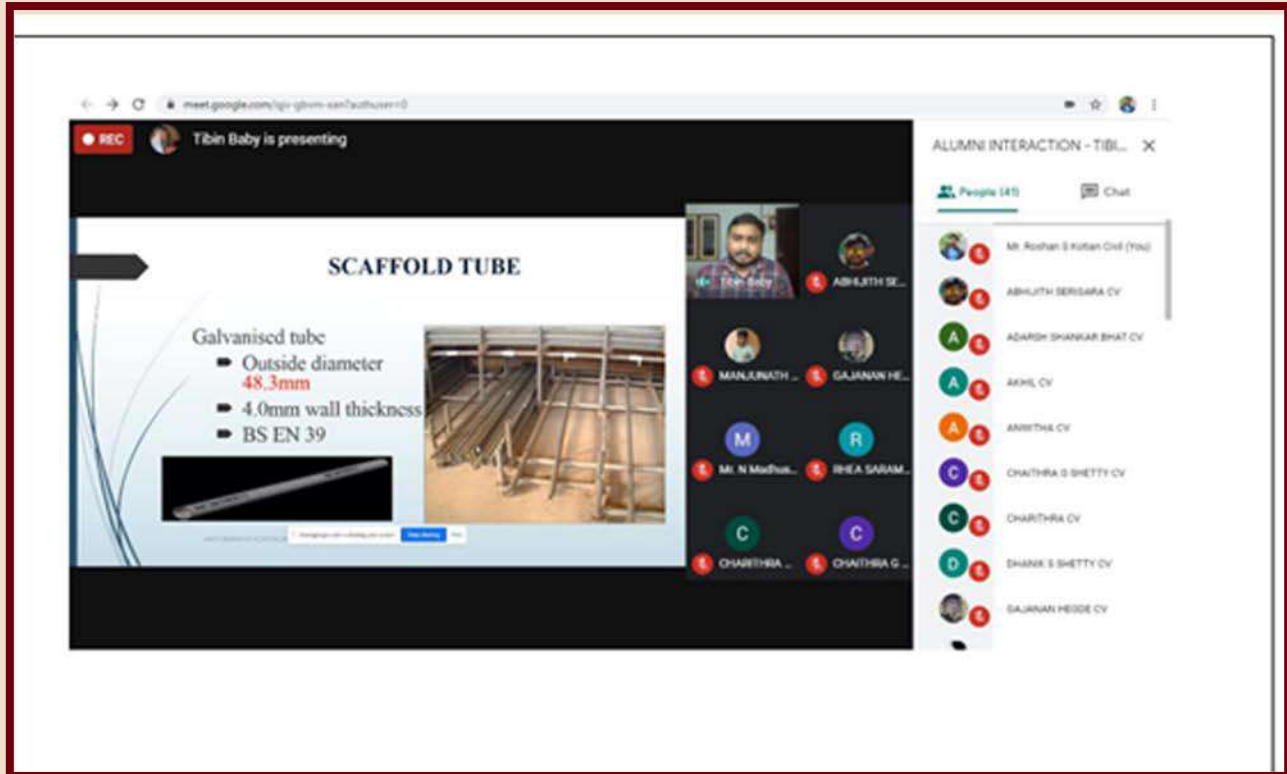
meet.google.com/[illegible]

REC

Tibin Baby is presenting

SCAFFOLD TUBE

Galvanised tube

Outside diameter 48.3mm

4.0mm wall thickness

BS EN 39

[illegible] Stop sharing Hide

Tibin Baby

ABHIJITH SE...

MANJUNATH ...

GAJANAN HE...

M

Mr. N Madhus...

R

RHEA SARAM...

C

CHARITHRA ...

C

CHAITHRA G ...

ALUMNI INTERACTION - TIBI...

People (41)

Chat

Mr. Roshan S Kotian Civil (You)

ABHIJITH SERIGARA CV

A

ADARSH SHANKAR BHAT CV

A

AKHIL CV

A

ANWITHA CV

C

CHAITHRA G SHETTY CV

C

CHARITHRA CV

D

DHANIK S SHETTY CV

GAJANAN HEGDE CV